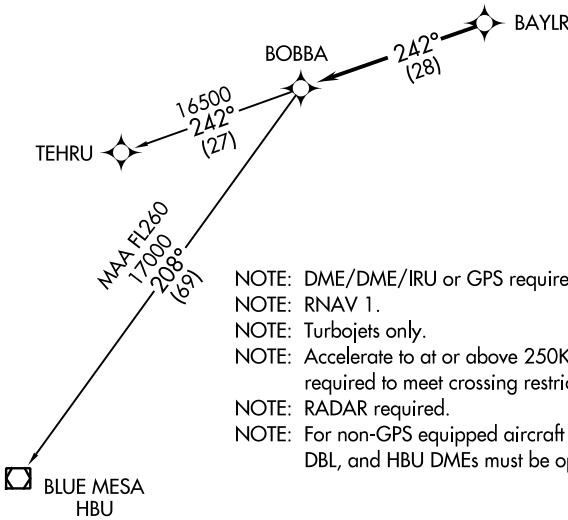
BAYLR

BOBBA

242°
(28)

16500
242°
(27)

TEHRU

MAA FL260
17000
208°
(69)

NOTE: DME/DME/IRU or GPS require

NOTE: RNAV 1.

NOTE: Turbojets only.

NOTE: Accelerate to at or above 250K required to meet crossing restric

NOTE: RADAR required.

NOTE: For non-GPS equipped aircraft DBL, and HBU DMEs must be op

BLUE MESA
HBU